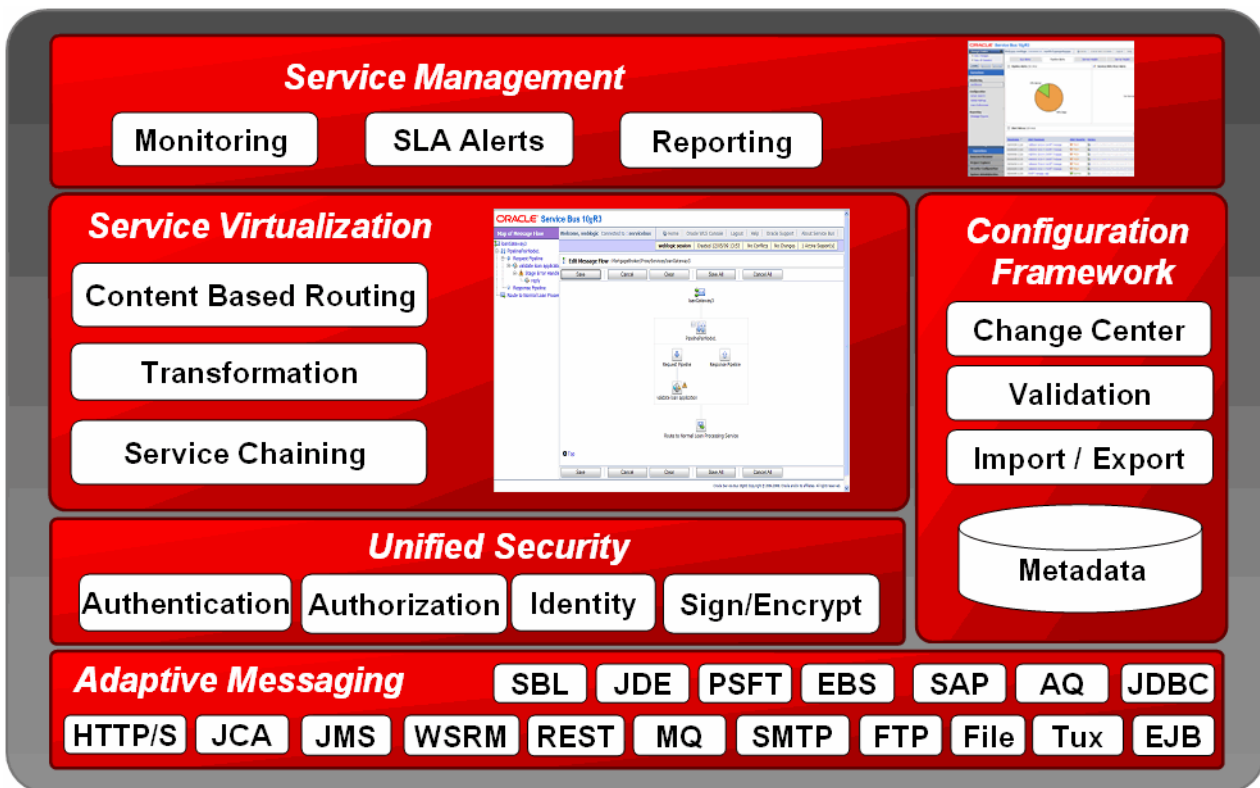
Service Management

Monitoring

SLA Alerts

Reporting

Service Virtualization

Content Based Routing

Transformation

Service Chaining

ORACLE Service Bus 10gR3

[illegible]

Configuration Framework

Change Center

Validation

Import / Export

Metadata

Unified Security

Authentication

Authorization

Identity

Sign/Encrypt

Adaptive Messaging

SBL

JDE

PSFT

EBS

SAP

AQ

JDBC

HTTP/S

JCA

JMS

WSRM

REST

MQ

SMTP

FTP

File

Tux

EJB